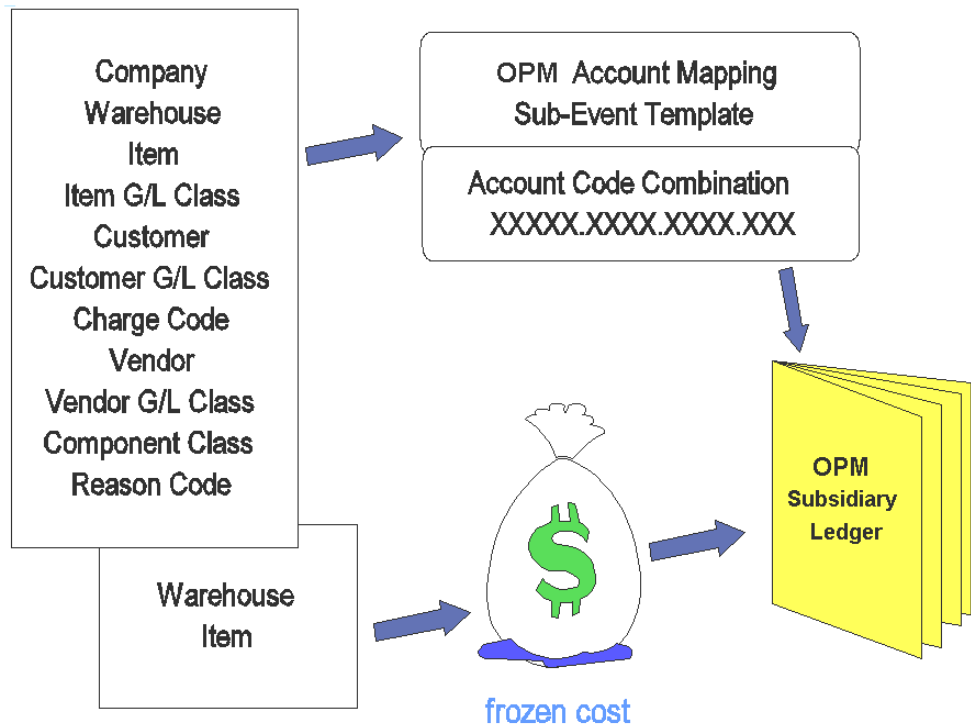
Company
Warehouse
Item
Item G/L Class
Customer
Customer G/L Class
Charge Code
Vendor
Vendor G/L Class
Component Class
Reason Code

OPM Account Mapping
Sub-Event Template

Account Code Combination
XXXXX.XXXX.XXXX.XXX

Warehouse
Item

$

frozen cost

OPM
Subsidiary
Ledger